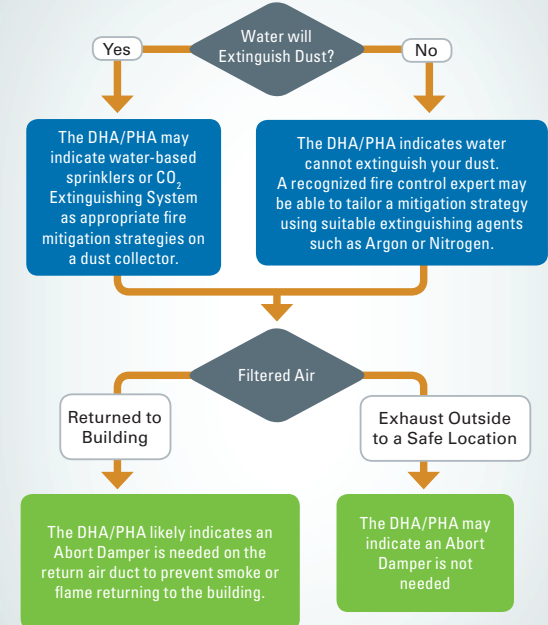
Water will Extinguish Dust?

Yes

No

The DHA/PHA may indicate water-based sprinklers or $CO_2$ Extinguishing System as appropriate fire mitigation strategies on a dust collector.

The DHA/PHA indicates water cannot extinguish your dust. A recognized fire control expert may be able to tailor a mitigation strategy using suitable extinguishing agents such as Argon or Nitrogen.

Filtered Air

Returned to Building

Exhaust Outside to a Safe Location

The DHA/PHA likely indicates an Abort Damper is needed on the return air duct to prevent smoke or flame returning to the building.

The DHA/PHA may indicate an Abort Damper is not needed